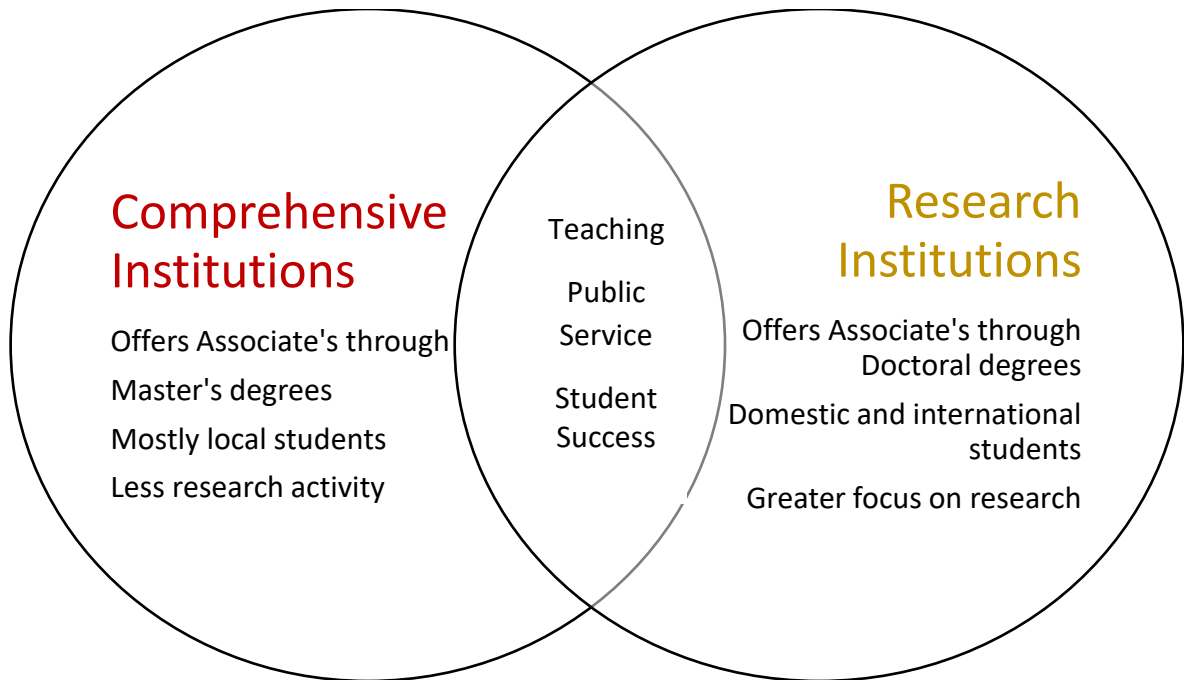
Comprehensive Institutions

Offers Associate's through

Master's degrees

Mostly local students

Less research activity

Teaching

Public Service

Student Success

Research Institutions

Offers Associate's through Doctoral degrees

Domestic and international students

Greater focus on research